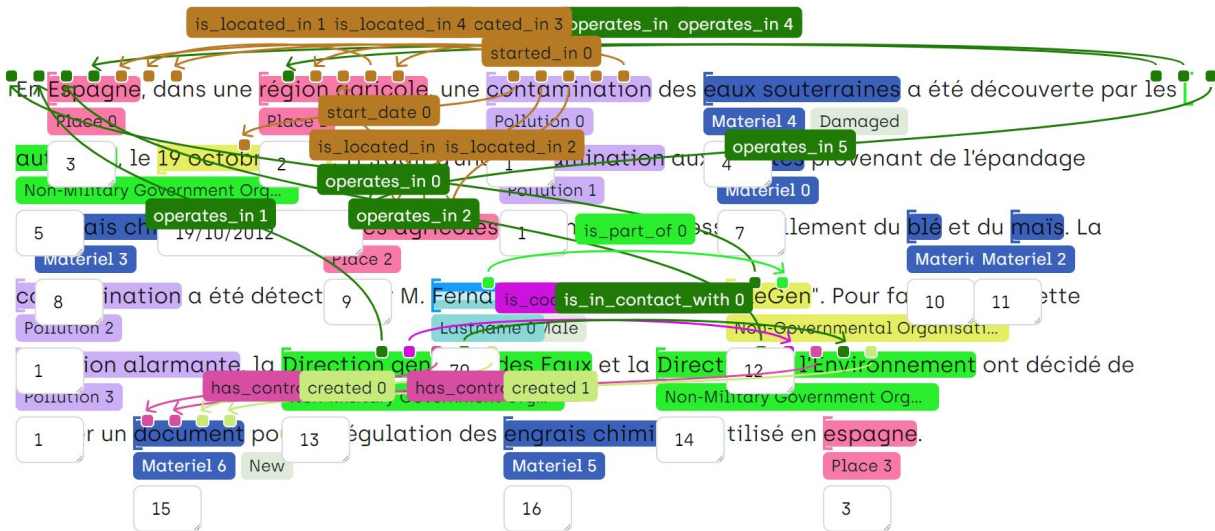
is_located_in 1 is_located_in 4 cated_in 3 operates_in operates_in 4
started_in 0

En Espagne, dans une région agricole, une contamination des eaux souterraines a été découverte par les
Place 0 Place 1 Pollution 0 Materiel 4 Damaged
start_date 0
is_located_in is_located_in 2
operates_in 5
aut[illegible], le 19 octob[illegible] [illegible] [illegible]mination aux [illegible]tes provenant de l'épandage
3 2 1 4
Non-Military Government Org... Pollution 1 Materiel 0
operates_in 0
operates_in 1 operates_in 2
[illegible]ais chi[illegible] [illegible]es agricoles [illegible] is_part_of 0 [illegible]ess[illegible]llement du blé et du maïs. La
5 19/10/2012 1 7
Materiel 3 Place 2 Materie Materiel 2
co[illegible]ination a été détect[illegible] M. Fern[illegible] is_co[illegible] is_in_contact_with 0 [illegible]eGen". Pour fa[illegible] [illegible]ette
8 9 10 11
Pollution 2 Lastname 0 Male Non-Governmental Organisati...
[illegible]ion alarmante, la Direction gén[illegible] des Eaux et la Direct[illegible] l'Environnement ont décidé de
1 70 12
Pollution 3 has_contr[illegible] created 0 has_contr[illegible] created 1 Non-Military Government Org...
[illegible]r un document po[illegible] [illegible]égulation des engrais chimi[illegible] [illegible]tilisé en espagne.
1 13 14
Materiel 6 New Materiel 5 Place 3
15 16 3